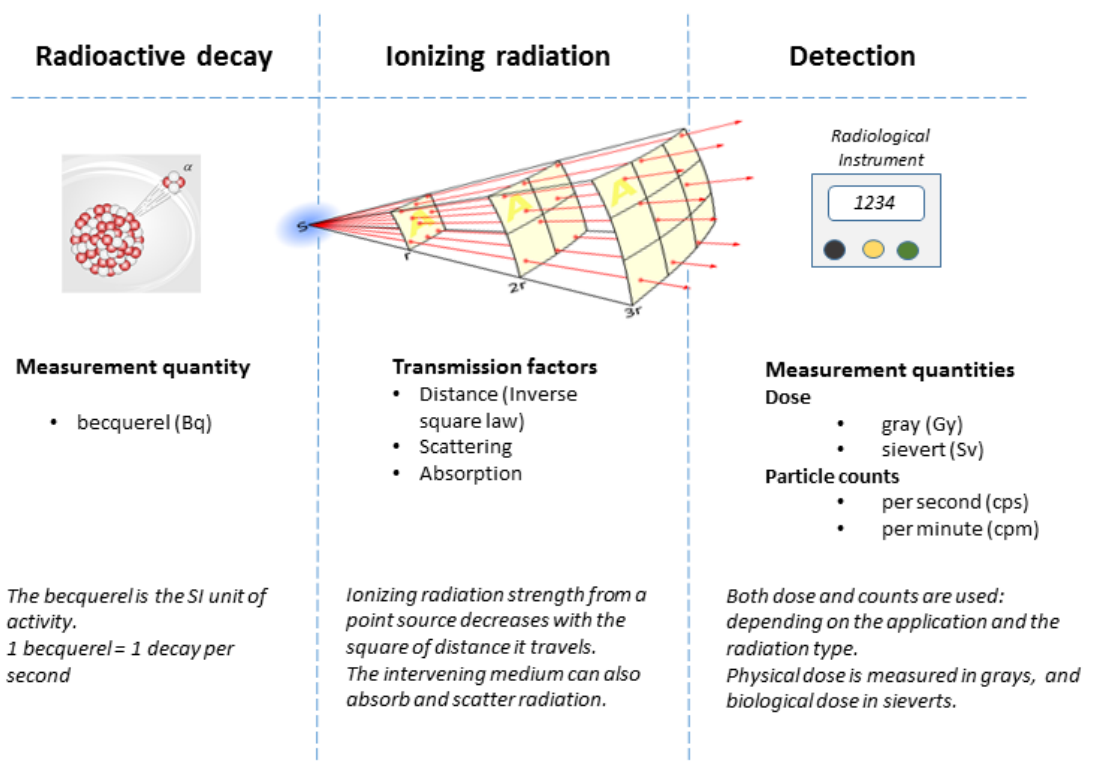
Radioactive decay

Ionizing radiation

Detection

$\alpha$

S

A

A

A

r

2r

3r

Radiological Instrument

1234

Measurement quantity

- becquerel (Bq)

Transmission factors

- Distance (Inverse square law)
- Scattering
- Absorption

Measurement quantities

Dose

- gray (Gy)
- sievert (Sv)

Particle counts

- per second (cps)
- per minute (cpm)

The becquerel is the SI unit of activity.
1 becquerel = 1 decay per second

Ionizing radiation strength from a point source decreases with the square of distance it travels.
The intervening medium can also absorb and scatter radiation.

Both dose and counts are used: depending on the application and the radiation type.
Physical dose is measured in grays, and biological dose in sieverts.